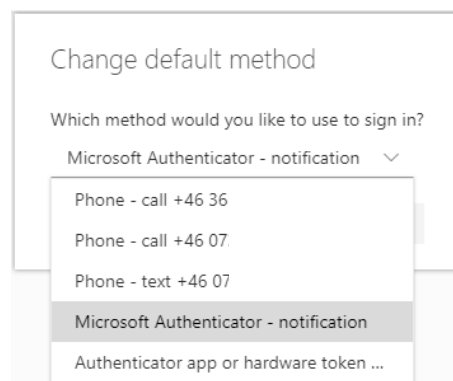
Change default method

Which method would you like to use to sign in?

Microsoft Authenticator - notification

Phone - call +46 36 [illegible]

Phone - call +46 07 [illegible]

Phone - text +46 07 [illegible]

Microsoft Authenticator - notification

Authenticator app or hardware token ...